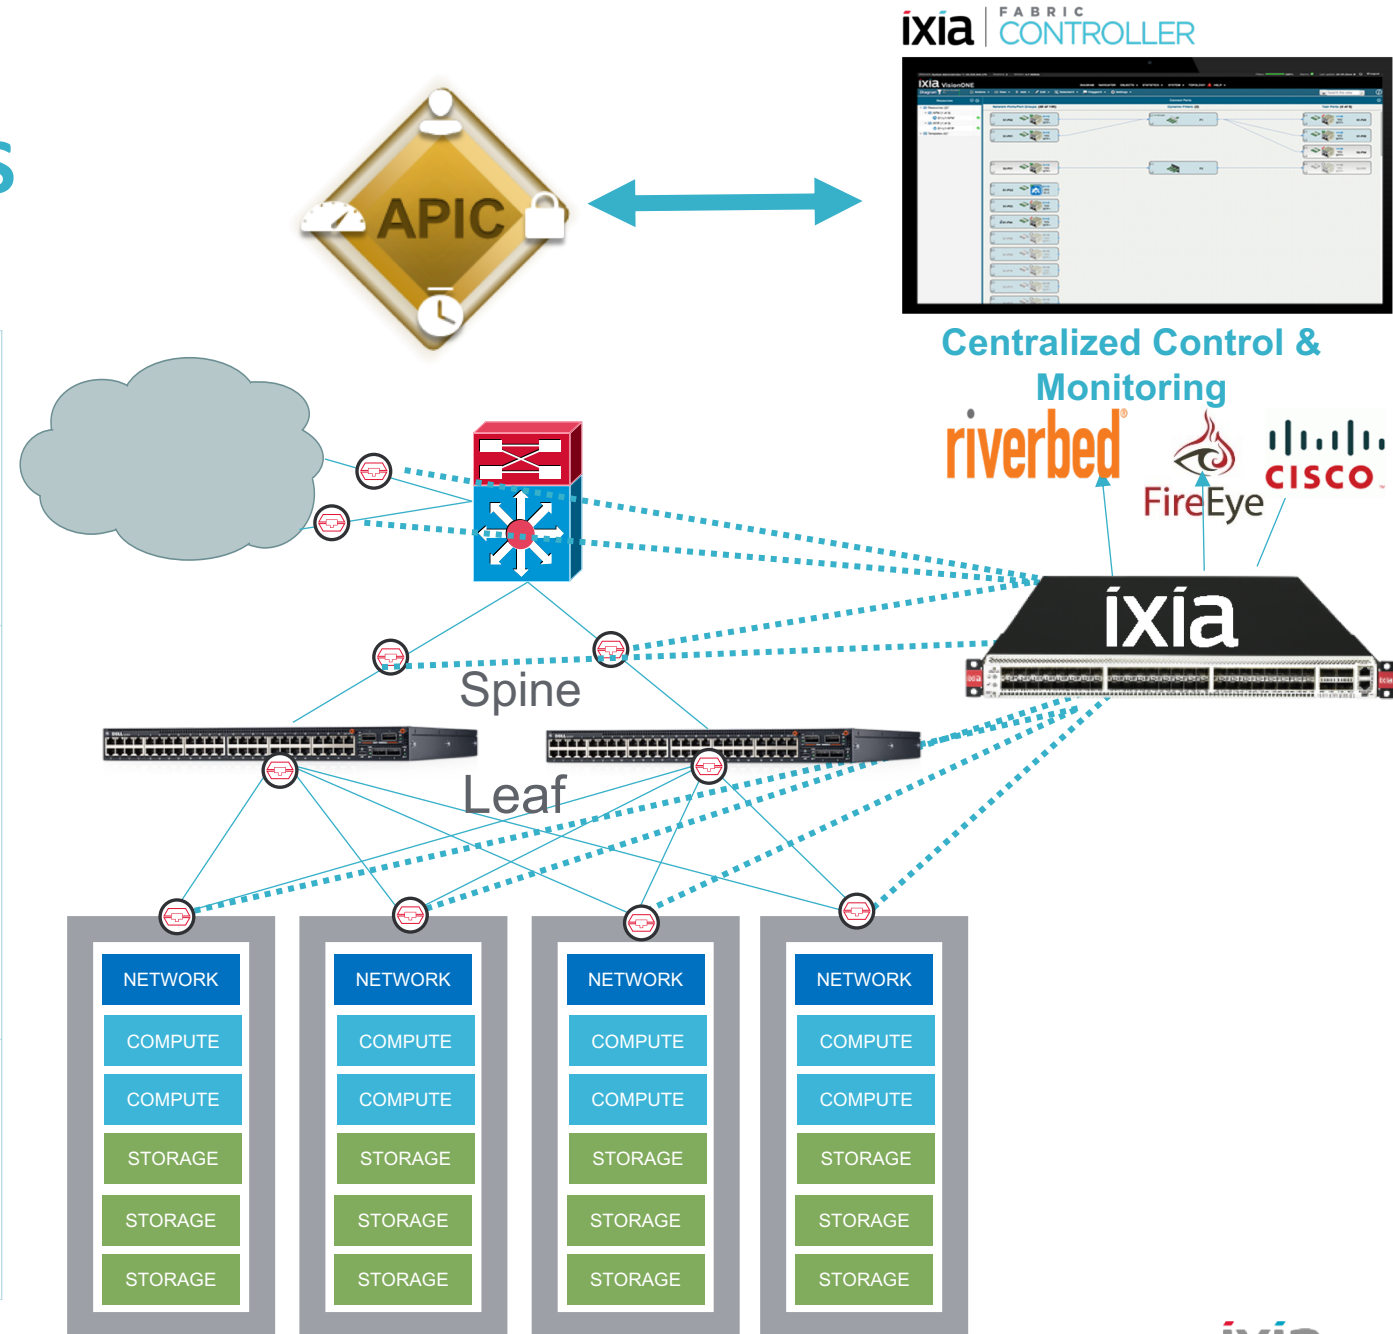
ixia FABRIC CONTROLLER

APIC

Centralized Control & Monitoring

riverbed

FireEye

cisco

ixia

Spine

Leaf

NETWORK
COMPUTE
COMPUTE
STORAGE
STORAGE
STORAGE

NETWORK
COMPUTE
COMPUTE
STORAGE
STORAGE
STORAGE

NETWORK
COMPUTE
COMPUTE
STORAGE
STORAGE
STORAGE

NETWORK
COMPUTE
COMPUTE
STORAGE
STORAGE
STORAGE